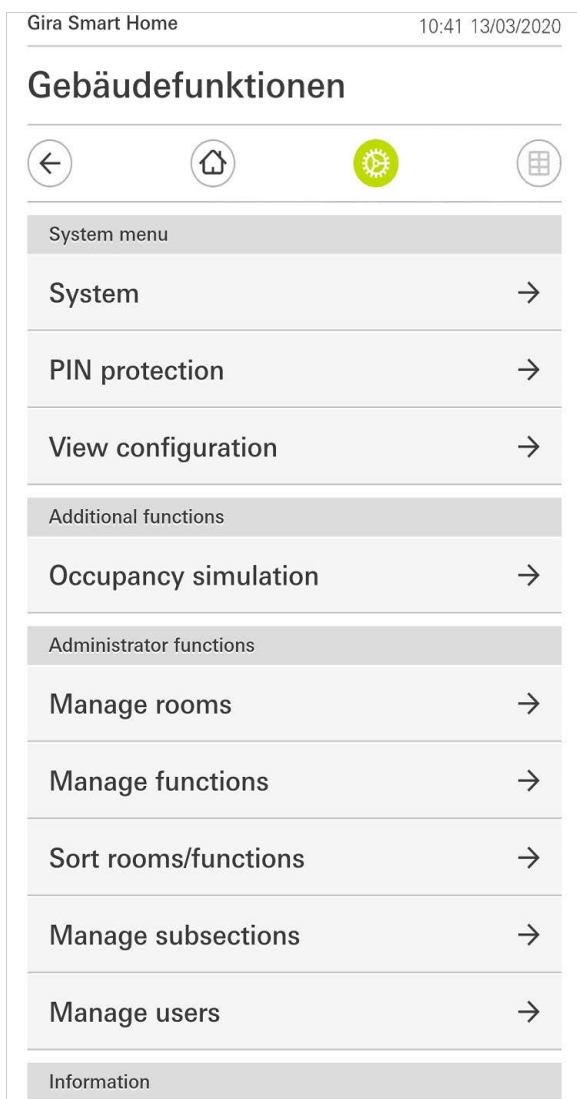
Gira Smart Home 10:41 13/03/2020

Gebäudefunktionen

System menu

System →

PIN protection →

View configuration →

Additional functions

Occupancy simulation →

Administrator functions

Manage rooms →

Manage functions →

Sort rooms/functions →

Manage subsections →

Manage users →

Information